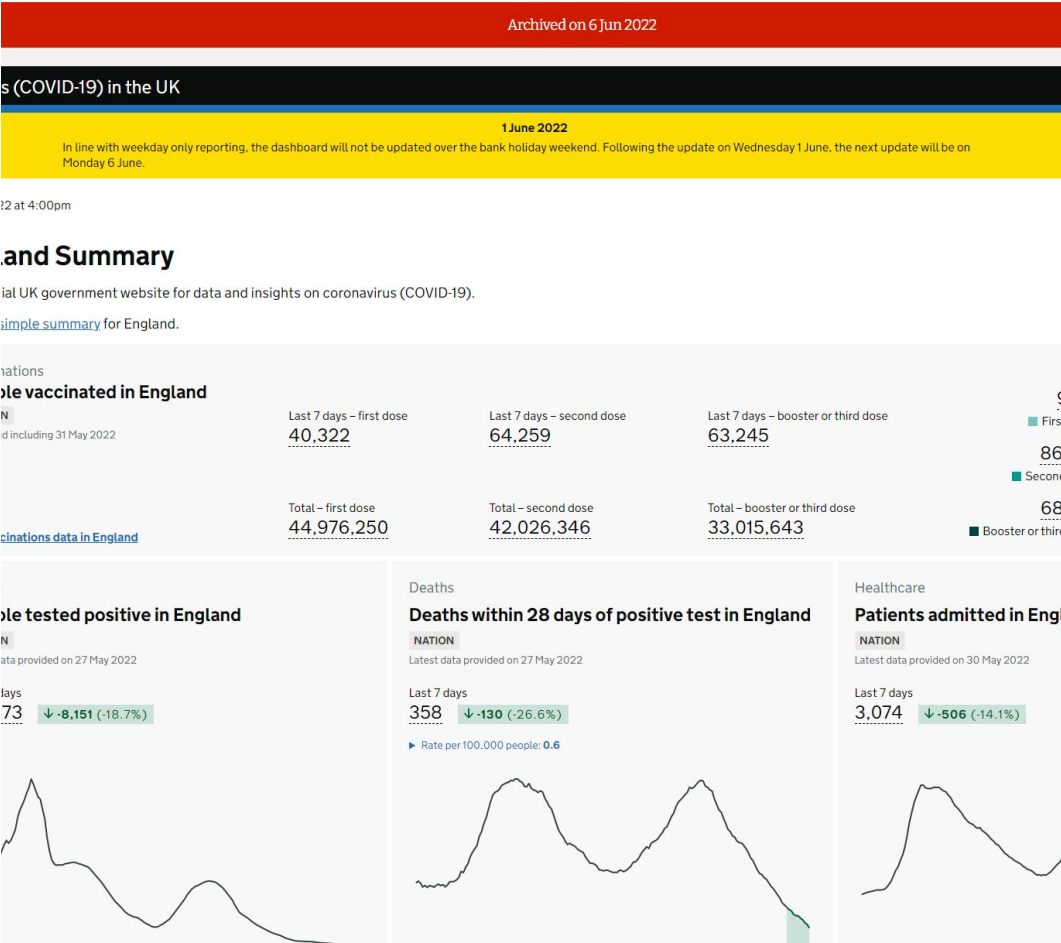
Archived on 6 Jun 2022

s (COVID-19) in the UK

1 June 2022
In line with weekday only reporting, the dashboard will not be updated over the bank holiday weekend. Following the update on Wednesday 1 June, the next update will be on Monday 6 June.

22 at 4:00pm

land Summary

ial UK government website for data and insights on coronavirus (COVID-19).

simple summary for England.

nations
ple vaccinated in England
N
d including 31 May 2022

Last 7 days – first dose
40,322

Last 7 days – second dose
64,259

Last 7 days – booster or third dose
63,245

Total – first dose
44,976,250

Total – second dose
42,026,346

Total – booster or third dose
33,015,643

9
Firs
86
Secon
68
Booster or thir

cinations data in England

ple tested positive in England
N
ata provided on 27 May 2022
days
73
-8,151 (-18.7%)

Deaths
Deaths within 28 days of positive test in England
NATION
Latest data provided on 27 May 2022
Last 7 days
358
-130 (-26.6%)
Rate per 100,000 people: 0.6

Healthcare
Patients admitted in Engl
NATION
Latest data provided on 30 May 2022
Last 7 days
3,074
-506 (-14.1%)